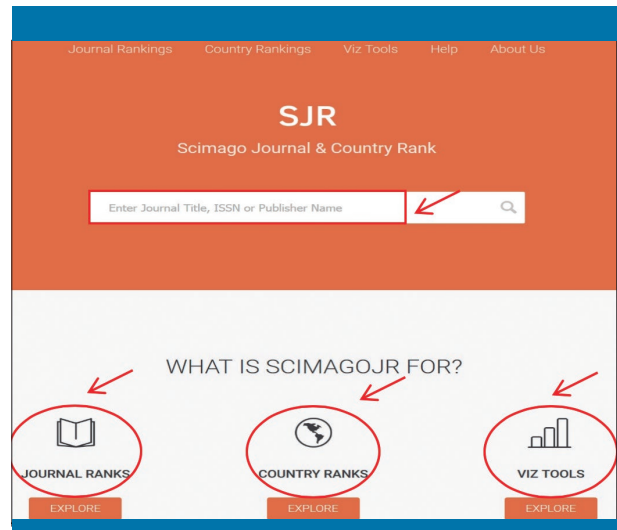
Journal Rankings Country Rankings Viz Tools Help About Us

SJR

Scimago Journal & Country Rank

Enter Journal Title, ISSN or Publisher Name

WHAT IS SCIMAGOJR FOR?

JOURNAL RANKS

EXPLORE

COUNTRY RANKS

EXPLORE

VIZ TOOLS

EXPLORE